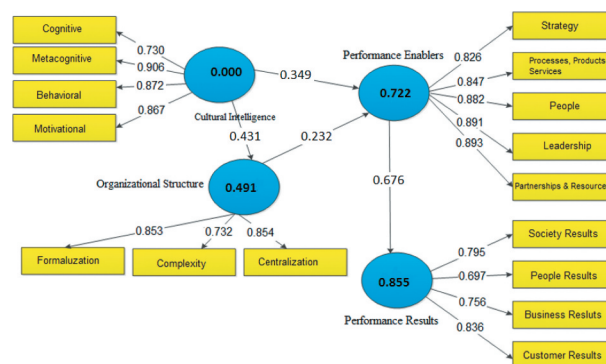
Cognitive
Metacognitive
Behavioral
Motivational
0.730
0.906
0.872
0.867
0.000
Cultural Intelligence
0.349
Performance Enablers
0.722
0.826
0.847
0.882
0.891
0.893
Strategy
Processes, Products Services
People
Leadership
Partnerships & Resource
0.431
0.232
Organizational Structure
0.491
0.676
0.853
0.732
0.854
Formaluzation
Complexity
Centralization
0.855
Performance Results
0.795
0.697
0.756
0.836
Society Results
People Results
Business Resluts
Customer Results